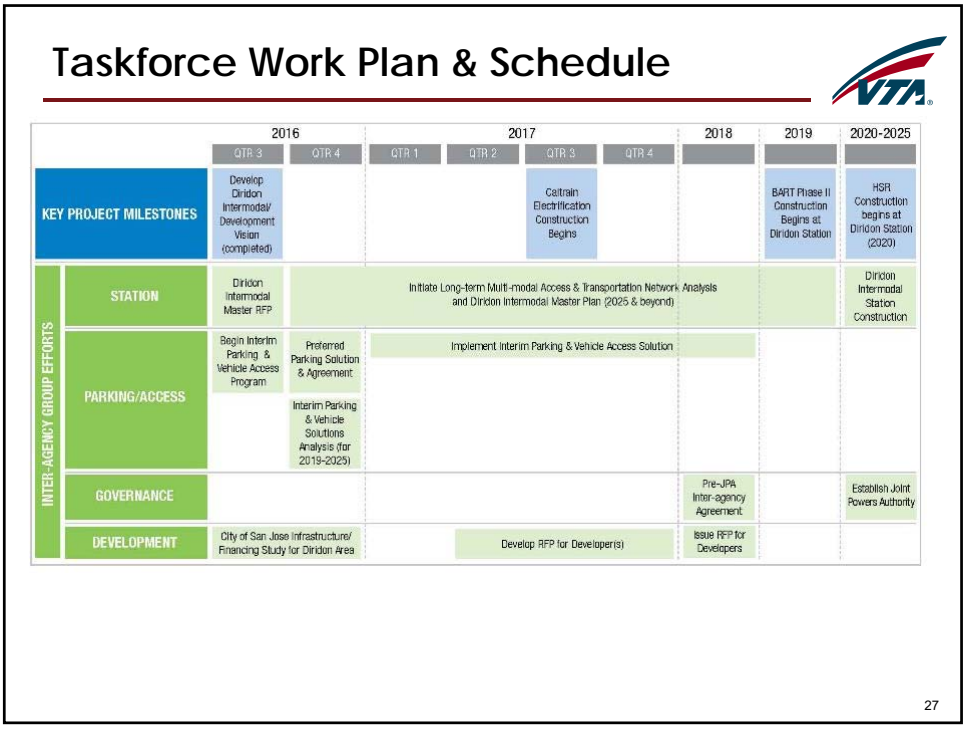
Taskforce Work Plan & Schedule

VTA

| | | 2016 QTR 3 | 2016 QTR 4 | 2017 QTR 1 | 2017 QTR 2 | 2017 QTR 3 | 2017 QTR 4 | 2018 | 2019 | 2020-2025 |
|---|---|---|---|---|---|---|---|---|---|---|
| KEY PROJECT MILESTONES | | Develop Diridon Intermodal/ Development Vision (completed) | | | | Caltrain Electrification Construction Begins | | | BART Phase II Construction Begins at Diridon Station | HSR Construction begins at Diridon Station (2020) |
| INTER-AGENCY GROUP EFFORTS | STATION | Diridon Intermodal Master RFP | Initiate Long-term Multi-modal Access & Transportation Network Analysis and Diridon Intermodal Master Plan (2025 & beyond) | | | | | | | Diridon Intermodal Station Construction |
| | PARKING/ACCESS | Begin Interim Parking & Vehicle Access Program | Preferred Parking Solution & Agreement; Interim Parking & Vehicle Solutions Analysis (for 2019-2025) | Implement Interim Parking & Vehicle Access Solution | | | | | | |
| | GOVERNANCE | | | | | | | Pre-JPA Inter-agency Agreement | | Establish Joint Powers Authority |
| | DEVELOPMENT | City of San Jose Infrastructure/ Financing Study for Diridon Area | | | Develop RFP for Developer(s) | | | Issue RFP for Developers | | |

27